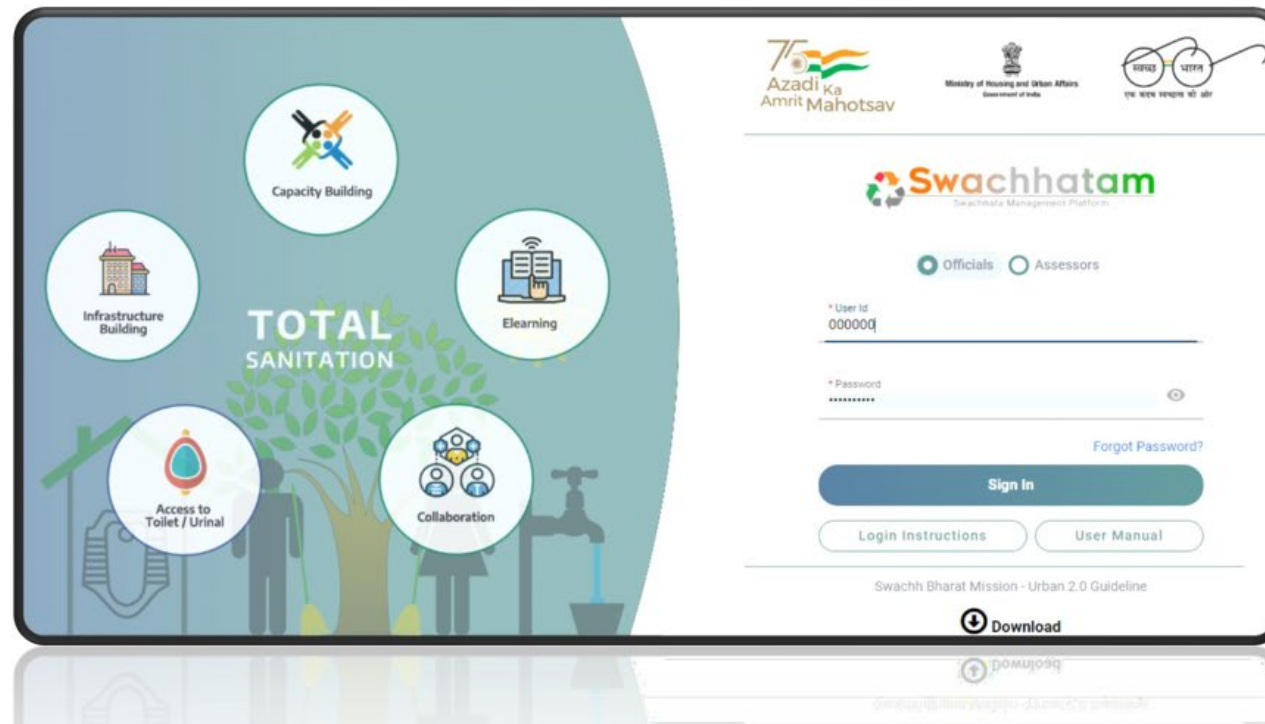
Capacity Building

Infrastructure Building

TOTAL SANITATION

Elearning

Access to Toilet / Urinal

Collaboration

75 Azadi Ka Amrit Mahotsav

Ministry of Housing and Urban Affairs
Government of India

स्वच्छ भारत
एक कदम स्वच्छता की ओर

Swachhatam
Swachhata Management Platform

Officials Assessors

* User Id
000000

* Password
...........

Forgot Password?

Sign In

Login Instructions

User Manual

Swachh Bharat Mission - Urban 2.0 Guideline

Download